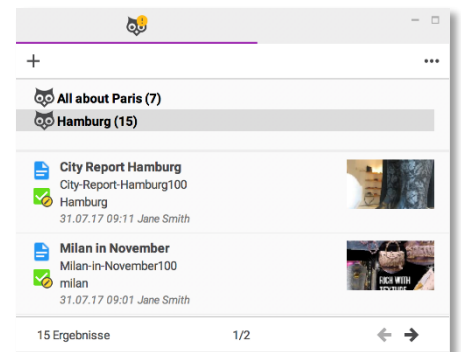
+
•••
All about Paris (7)
Hamburg (15)

City Report Hamburg
City-Report-Hamburg100
Hamburg
31.07.17 09:11 Jane Smith

Milan in November
Milan-in-November100
milan
31.07.17 09:01 Jane Smith

15 Ergebnisse
1/2